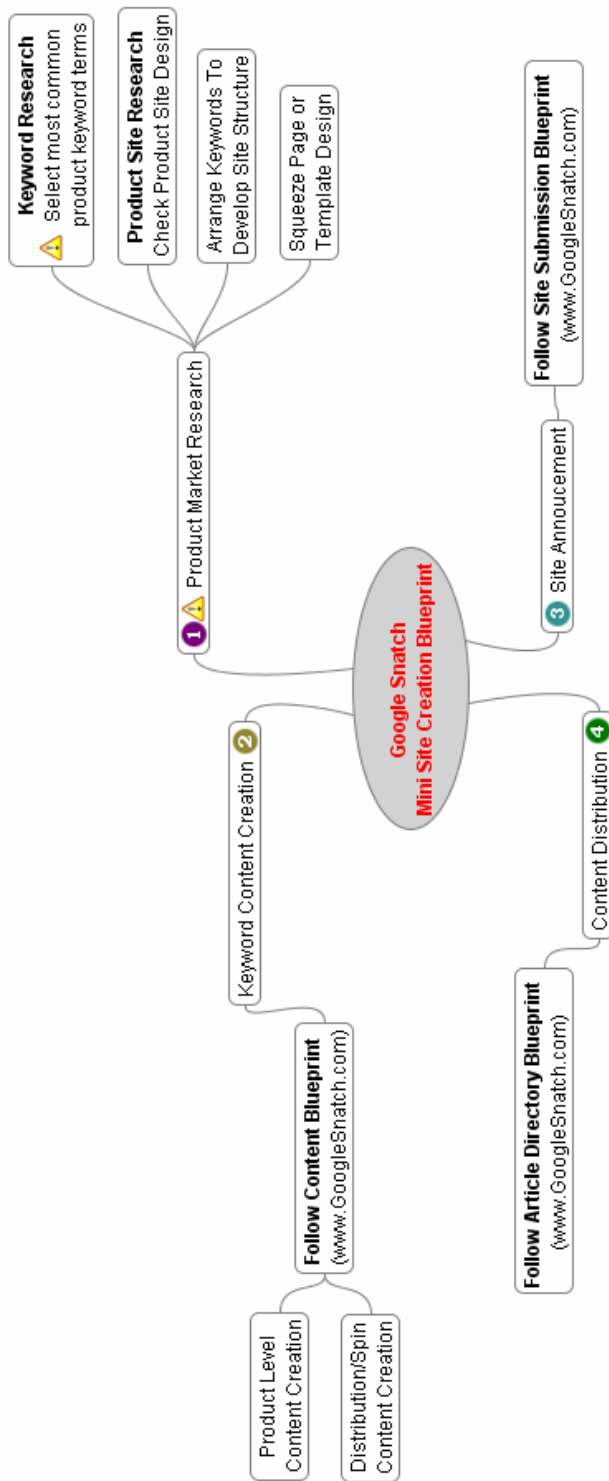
Google Snatch
Mini Site Creation Blueprint

1 Product Market Research

Keyword Research
Select most common product keyword terms

Product Site Research
Check Product Site Design

Arrange Keywords To Develop Site Structure

Squeeze Page or Template Design

2 Keyword Content Creation

Follow Content Blueprint
(www.GoogleSnatch.com)

Product Level Content Creation

Distribution/Spin Content Creation

3 Site Annoucement

Follow Site Submission Blueprint
(www.GoogleSnatch.com)

4 Content Distribution

Follow Article Directory Blueprint
(www.GoogleSnatch.com)